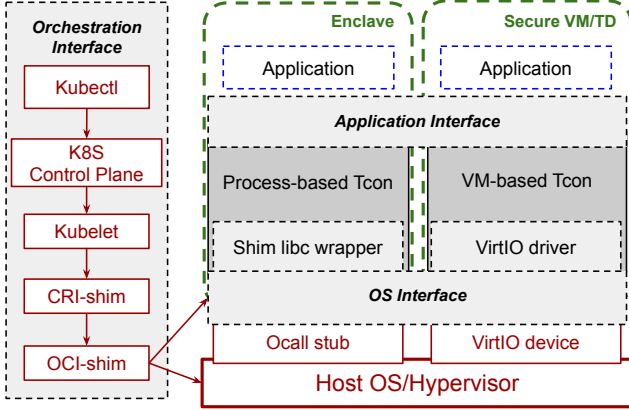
Orchestration Interface

Kubectl

K8S Control Plane

Kubelet

CRI-shim

OCI-shim

Enclave

Secure VM/TD

Application

Application

Application Interface

Process-based Tcon

VM-based Tcon

Shim libc wrapper

VirtIO driver

OS Interface

Ocall stub

VirtIO device

Host OS/Hypervisor